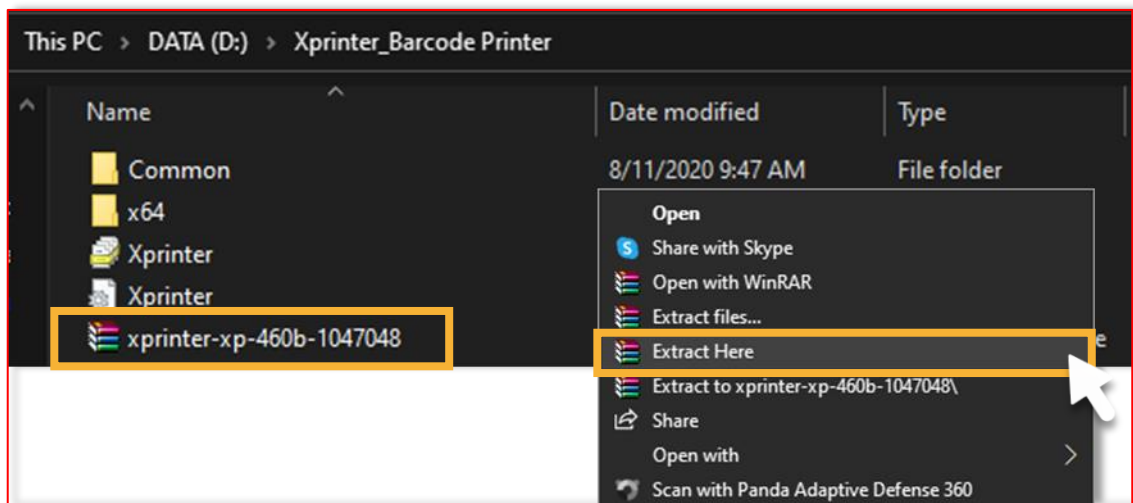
This PC > DATA (D:) > Xprinter_Barcode Printer

| Name | Date modified | Type |
|---|---|---|
| Common | 8/11/2020 9:47 AM | File folder |
| x64 | | |
| Xprinter | | |
| Xprinter | | |
| xprinter-xp-460b-1047048 | | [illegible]e |

Open
Share with Skype
Open with WinRAR
Extract files...
Extract Here
Extract to xprinter-xp-460b-1047048\
Share
Open with
Scan with Panda Adaptive Defense 360